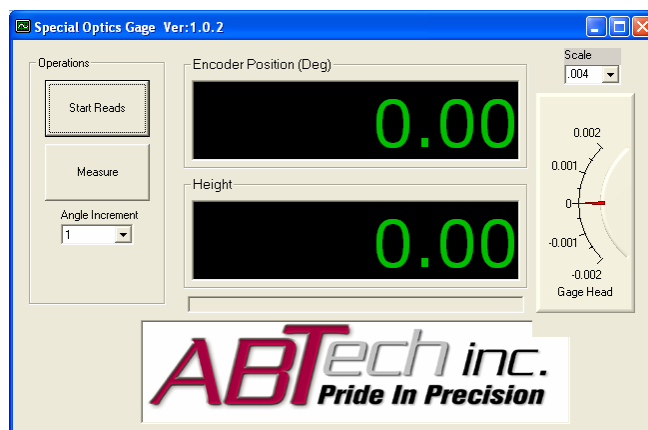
Special Optics Gage Ver:1.0.2

Operations

Start Reads

Measure

Angle Increment

1

Encoder Position (Deg)

0.00

Height

0.00

Scale

.004

0.002

0.001

0

-0.001

-0.002

Gage Head

ABTech inc.

Pride In Precision